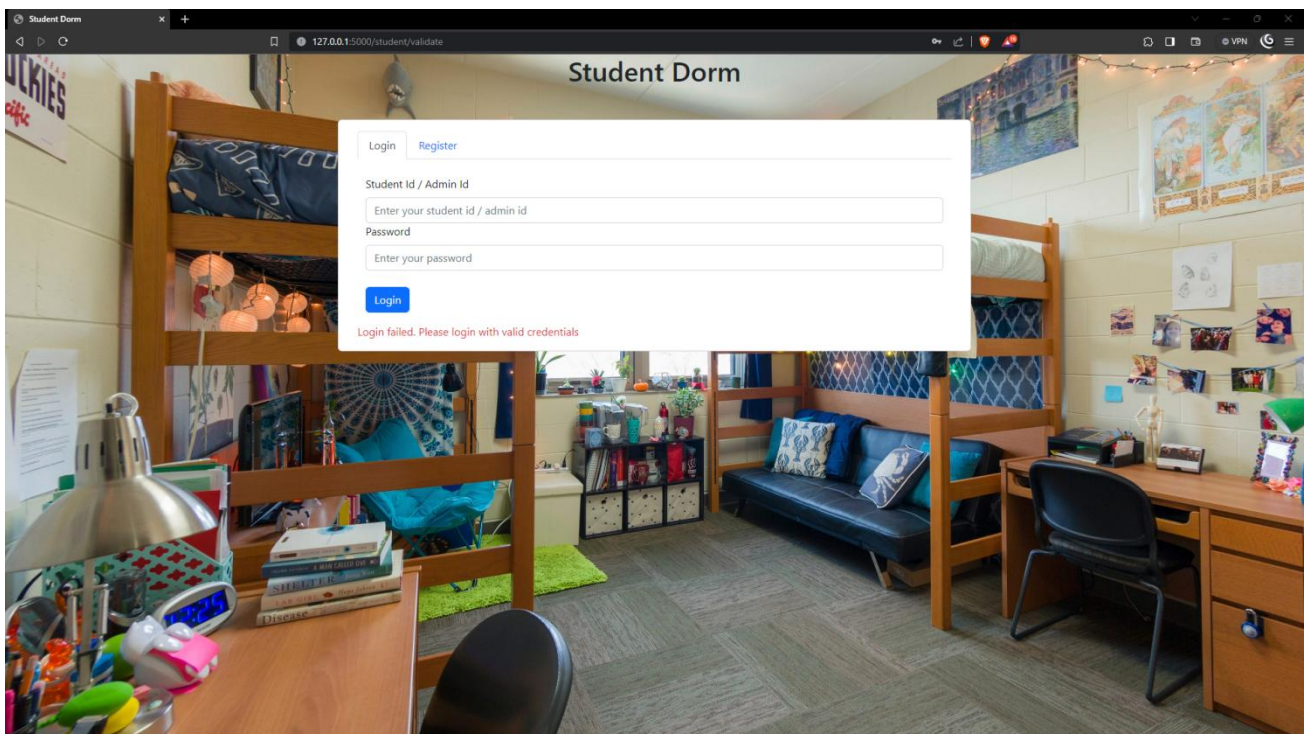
Student Dorm

127.0.0.1:5000/student/validate

VPN

Student Dorm

Login Register

Student Id / Admin Id

Enter your student id / admin id

Password

Enter your password

Login

Login failed. Please login with valid credentials